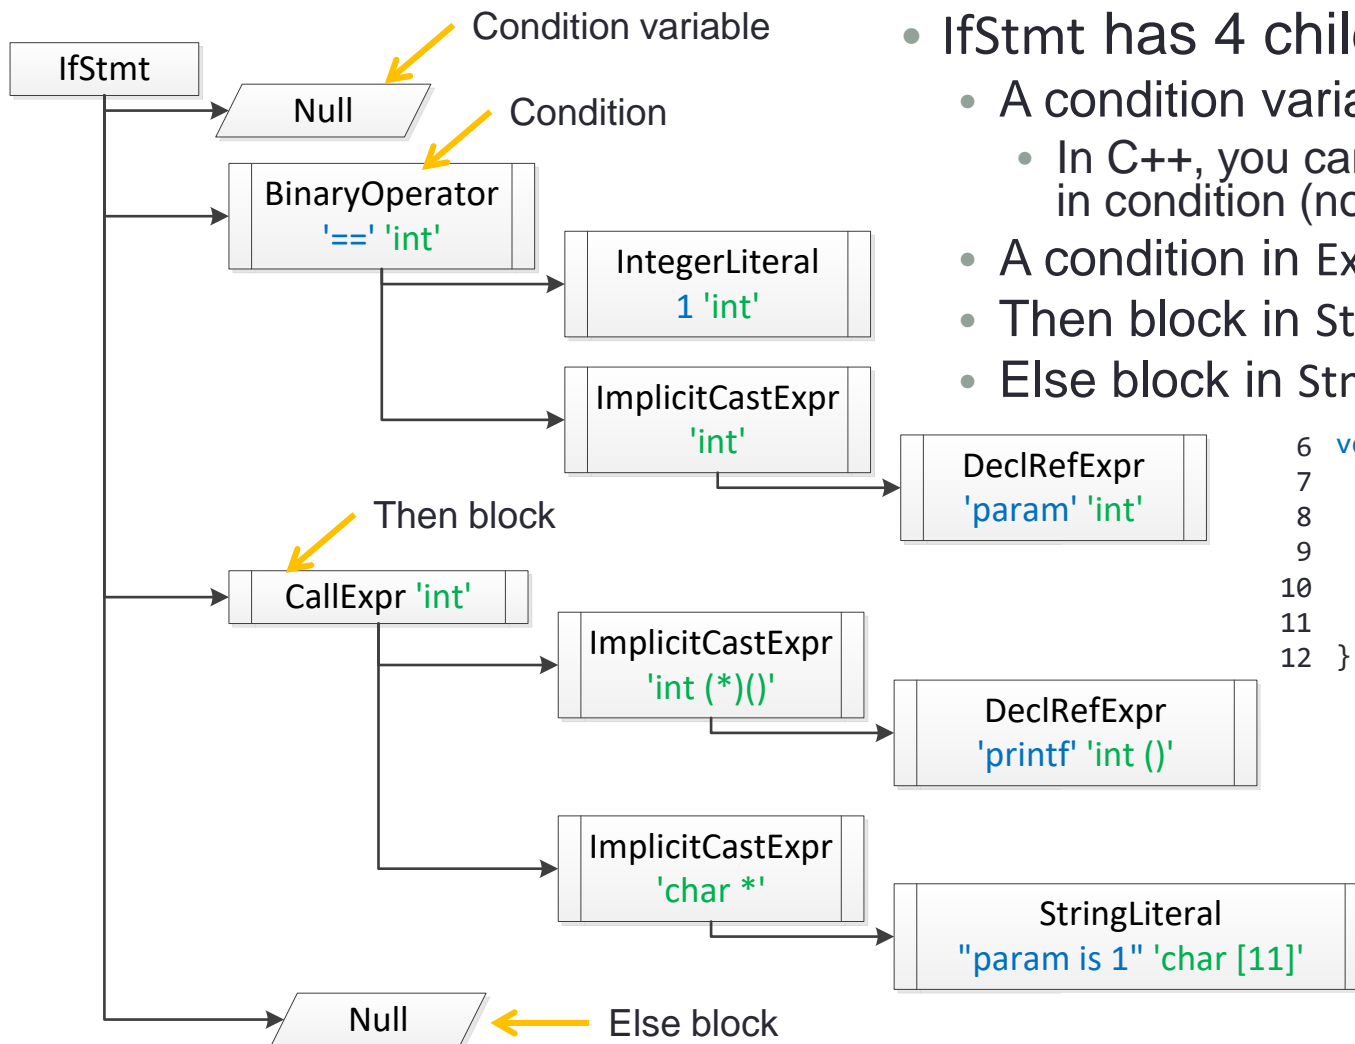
IfStmt

Condition variable

Null

Condition

BinaryOperator '==' 'int'

IntegerLiteral 1 'int'

ImplicitCastExpr 'int'

DeclRefExpr 'param' 'int'

Then block

CallExpr 'int'

ImplicitCastExpr 'int (*)()'

DeclRefExpr 'printf' 'int ()'

ImplicitCastExpr 'char *'

StringLiteral "param is 1" 'char [11]'

Null

Else block

- IfStmt has 4 chil
  - A condition varia
    - In C++, you ca in condition (n
  - A condition in Ex
  - Then block in St
  - Else block in Str

6 v
7
8
9
10
11
12 }